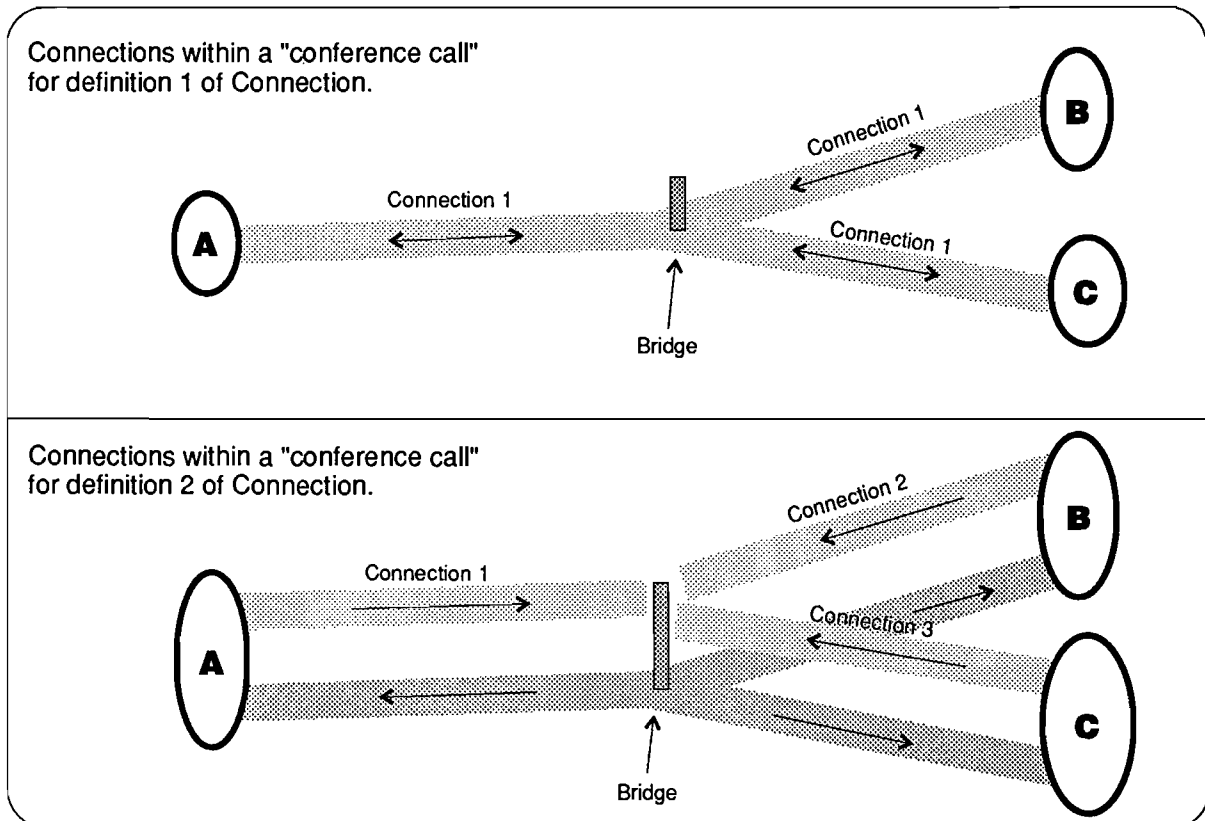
Connections within a "conference call" for definition 1 of Connection.

B

Connection 1

Connection 1

A

Connection 1

C

Bridge

Connections within a "conference call" for definition 2 of Connection.

Connection 2

B

Connection 1

Connection 3

A

C

Bridge